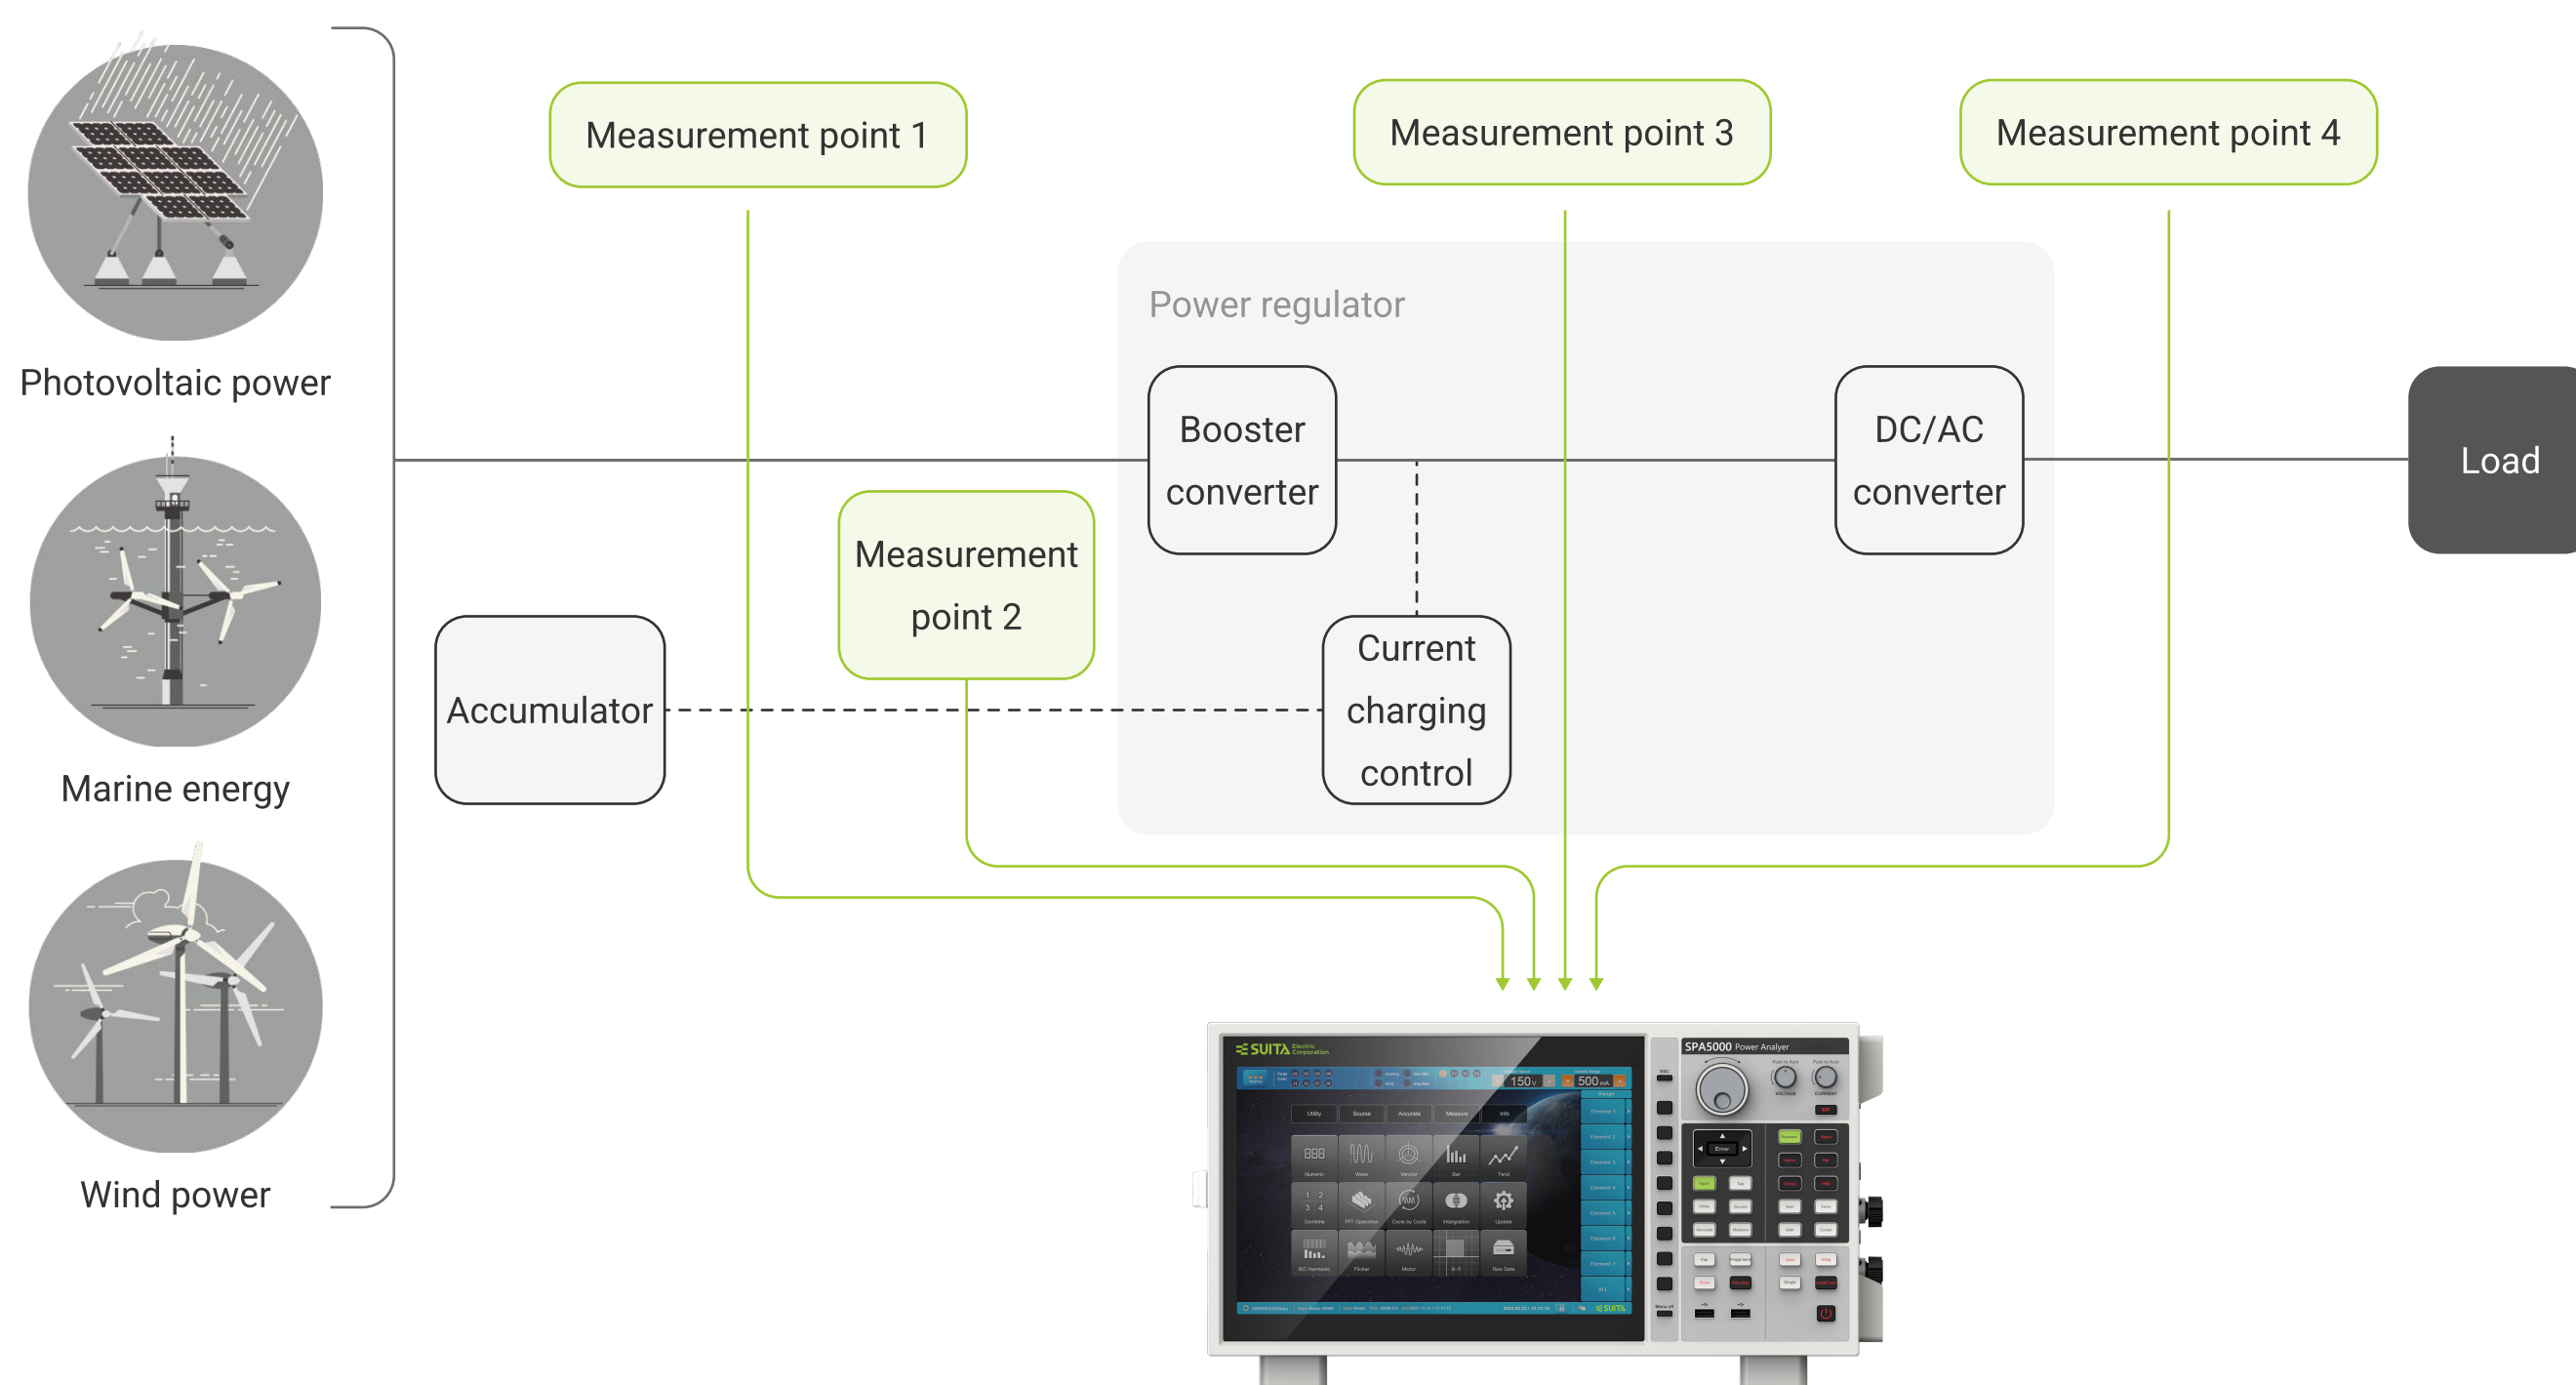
Measurement point 1

Measurement point 3

Measurement point 4

Photovoltaic power

Power regulator

Booster converter

DC/AC converter

Load

Measurement point 2

Marine energy

Accumulator

Current charging control

Wind power

SUITA

SPA5000 Power Analyser

150 V

500 mA